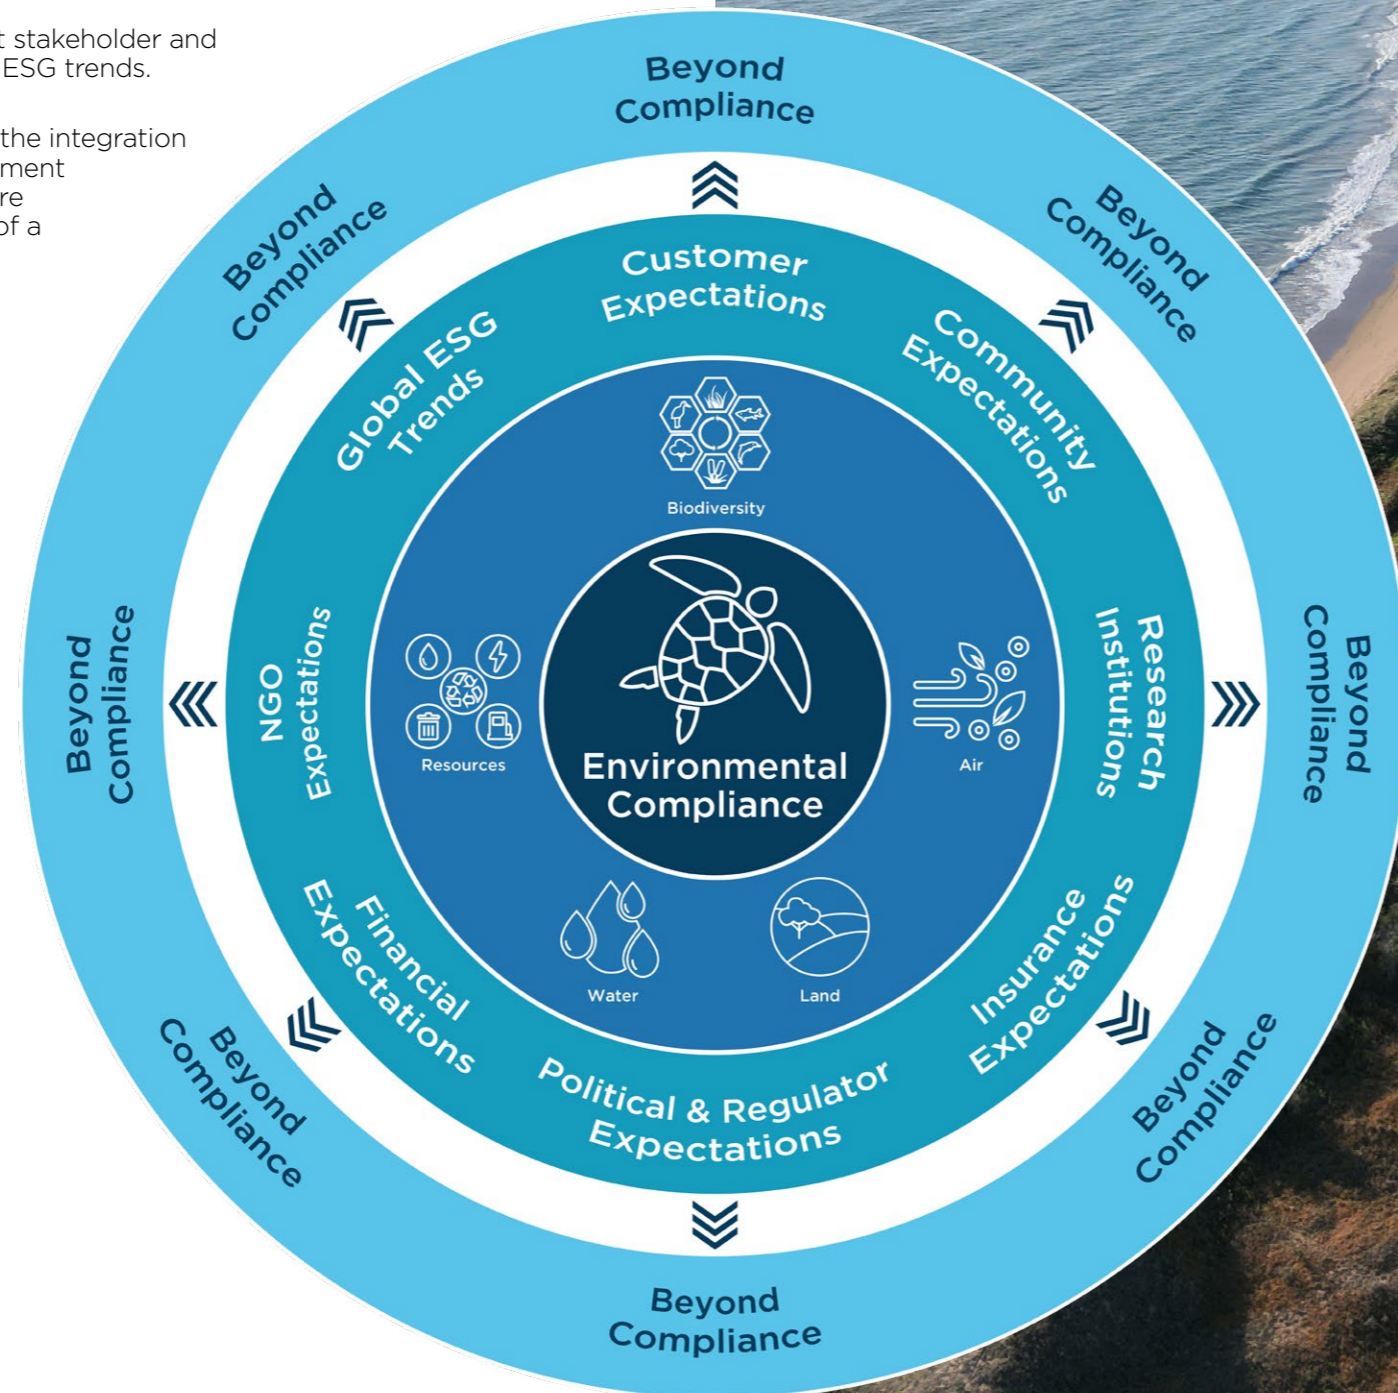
t stakeholder and ESG trends.

the integration ment re of a

Beyond Compliance

Beyond Compliance

Beyond Compliance

Beyond Compliance

Beyond Compliance

Beyond Compliance

Beyond Compliance

Beyond Compliance

Customer Expectations

Community Expectations

Research Institutions

Insurance Expectations

Political & Regulator Expectations

Financial Expectations

NGO Expectations

Global ESG Trends

Biodiversity

Air

Land

Water

Resources

Environmental Compliance